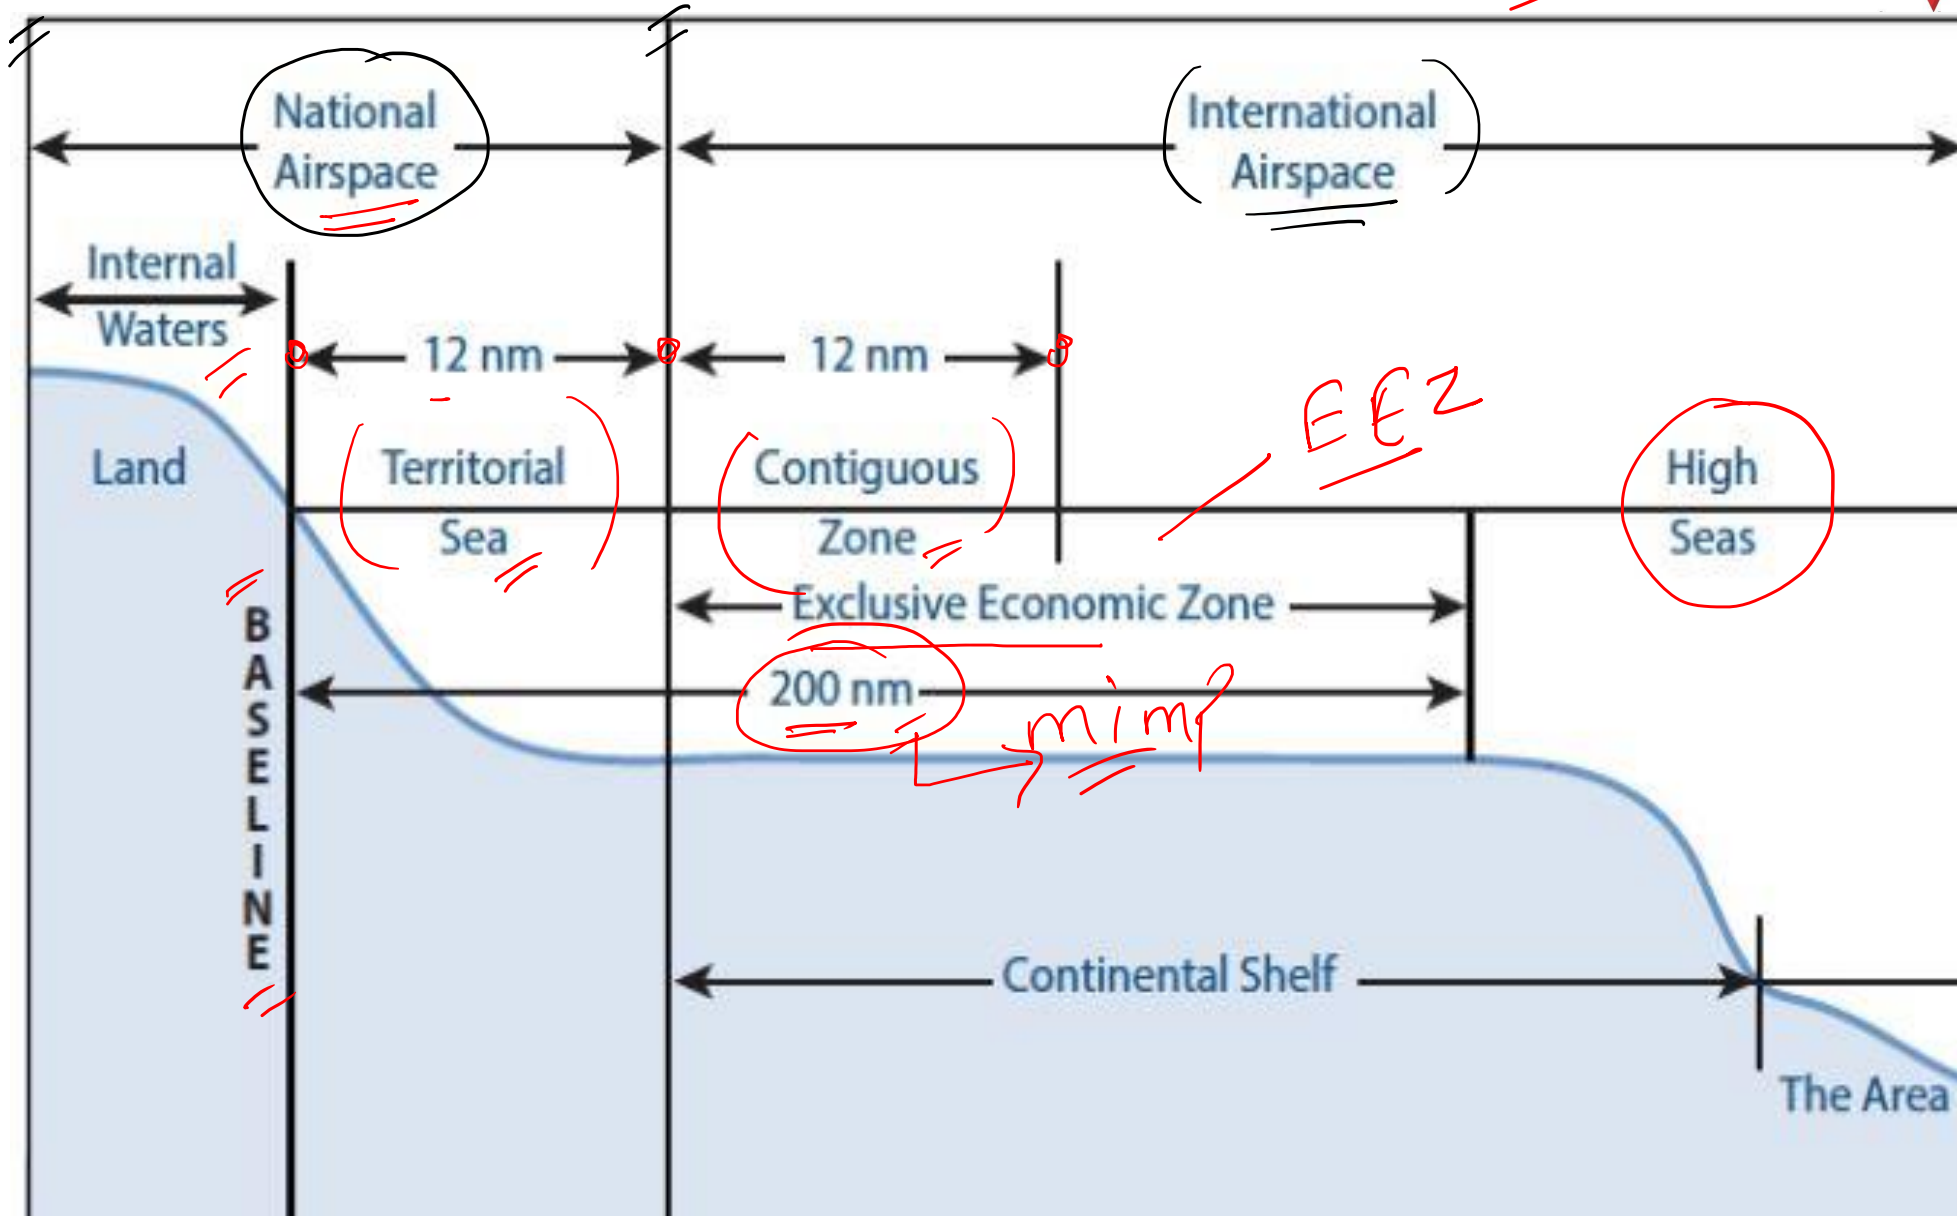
National Airspace

International Airspace

Internal Waters

12 nm

12 nm

EEZ

Land

Territorial Sea

Contiguous Zone

High Seas

BASELINE

Exclusive Economic Zone

200 nm

mimp

Continental Shelf

The Area